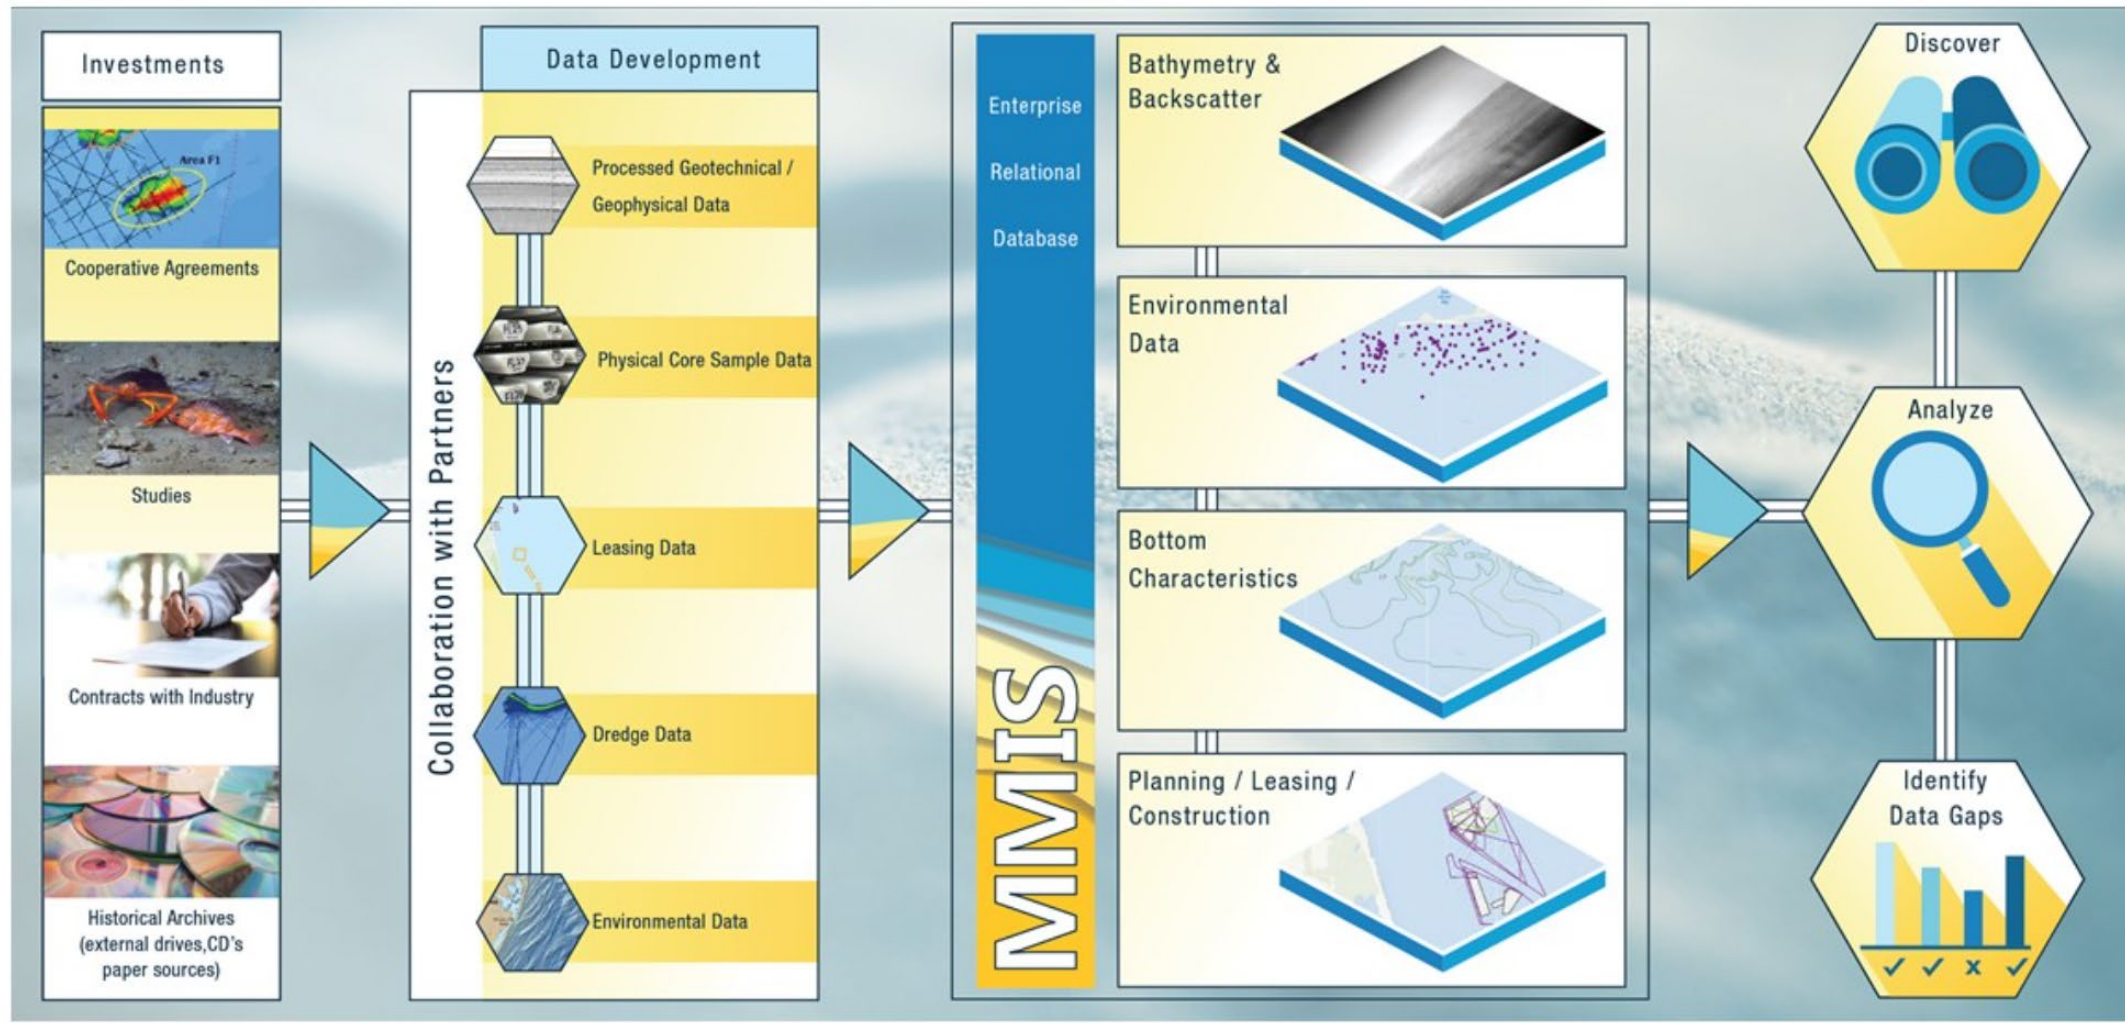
Investments

Area F1

Cooperative Agreements

Studies

Contracts with Industry

Historical Archives (external drives,CD's paper sources)

Data Development

Collaboration with Partners

Processed Geotechnical / Geophysical Data

Physical Core Sample Data

Leasing Data

Dredge Data

Environmental Data

Enterprise

Relational

Database

MMIS

Bathymetry & Backscatter

Environmental Data

Bottom Characteristics

Planning / Leasing / Construction

Discover

Analyze

Identify Data Gaps

✓ ✓ x ✓